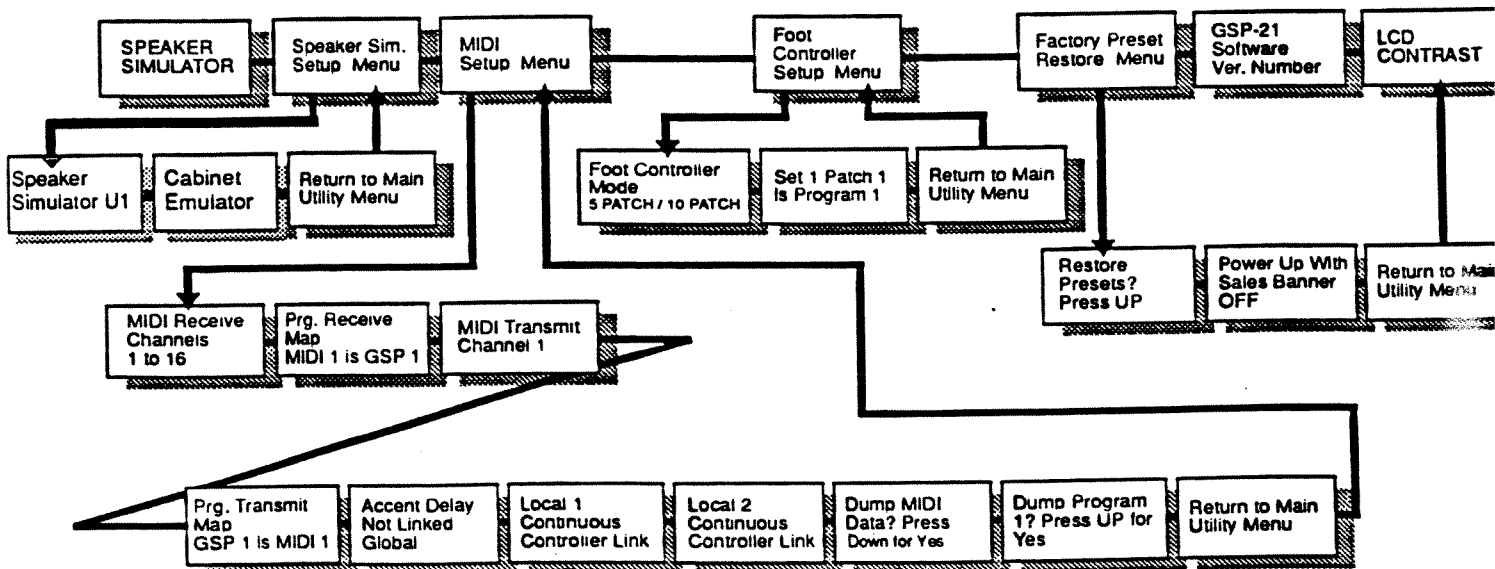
SPEAKER SIMULATOR

Speaker Sim. Setup Menu

MIDI Setup Menu

Foot Controller Setup Menu

Factory Preset Restore Menu

GSP-21 Software Ver. Number

LCD CONTRAST

Speaker Simulator U1

Cabinet Emulator

Return to Main Utility Menu

Foot Controller Mode 5 PATCH / 10 PATCH

Set 1 Patch 1 Is Program 1

Return to Main Utility Menu

Restore Presets? Press UP

Power Up With Sales Banner OFF

Return to Mai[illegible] Utility Menu

MIDI Receive Channels 1 to 16

Prg. Receive Map MIDI 1 is GSP 1

MIDI Transmit Channel 1

Prg. Transmit Map GSP 1 is MIDI 1

Accent Delay Not Linked Global

Local 1 Continuous Controller Link

Local 2 Continuous Controller Link

Dump MIDI Data? Press Down for Yes

Dump Program 1? Press UP for Yes

Return to Main Utility Menu